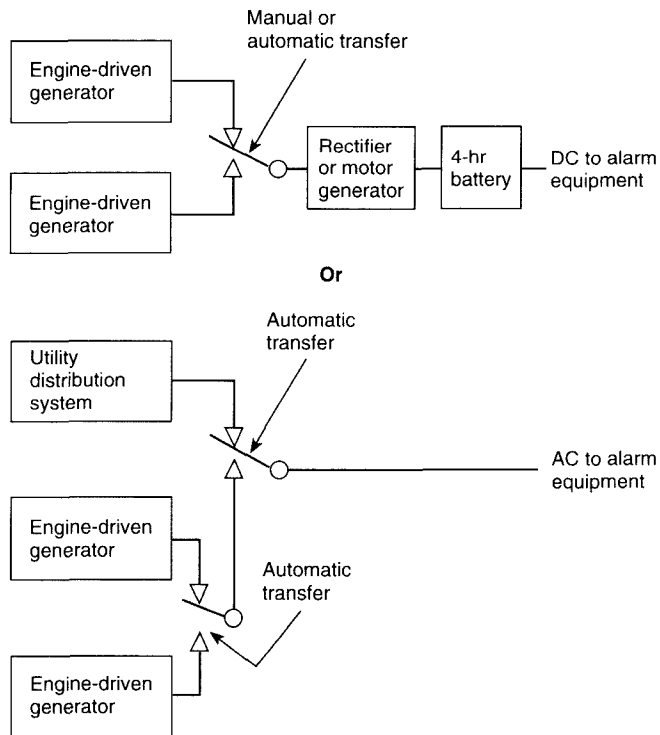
Manual or automatic transfer

Engine-driven generator

Engine-driven generator

Rectifier or motor generator

4-hr battery

DC to alarm equipment

Or

Automatic transfer

Utility distribution system

AC to alarm equipment

Engine-driven generator

Automatic transfer

Engine-driven generator